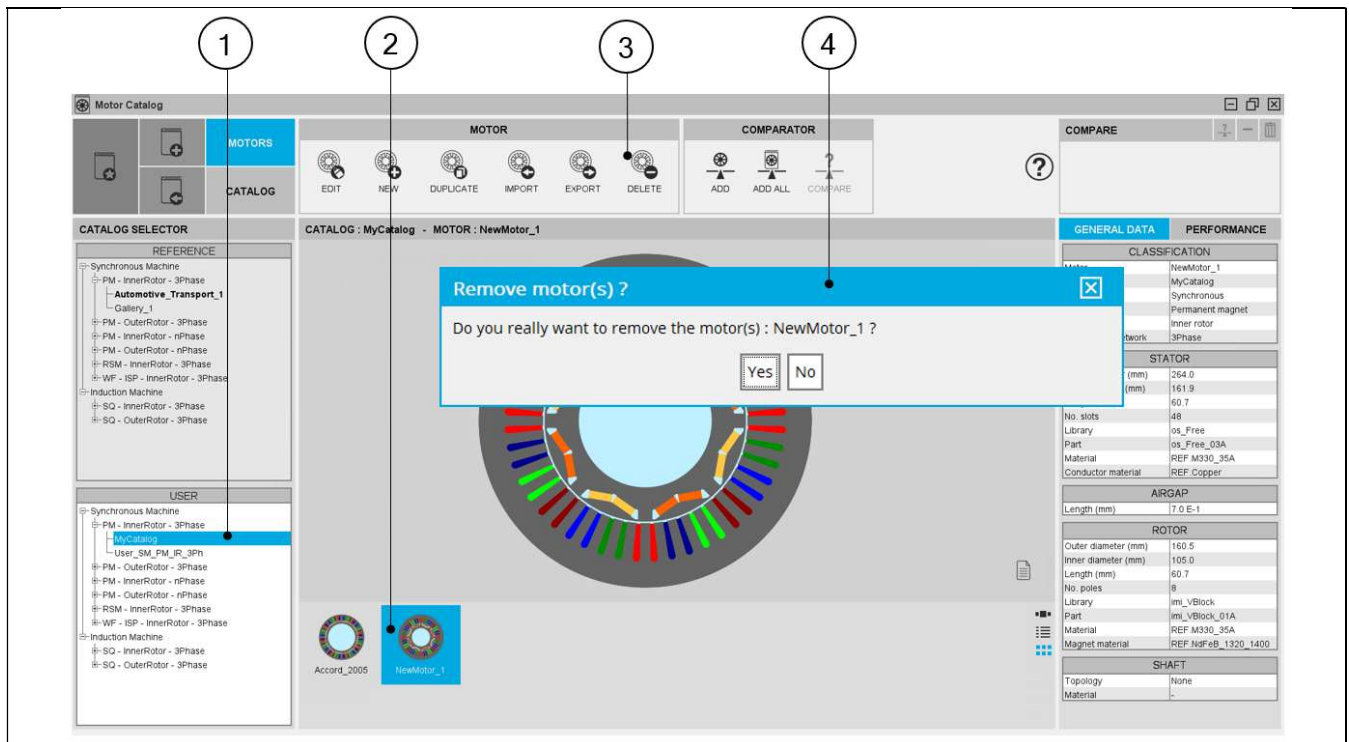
1 2 3 4

Motor Catalog

MOTORS
CATALOG

MOTOR
EDIT NEW DUPLICATE IMPORT EXPORT DELETE

COMPARATOR
ADD ADD ALL COMPARE

COMPARE

?

CATALOG SELECTOR
REFERENCE
Synchronous Machine
PM - InnerRotor - 3Phase
Automotive_Transport_1
Gallery_1
PM - OuterRotor - 3Phase
PM - InnerRotor - nPhase
PM - OuterRotor - nPhase
RSM - InnerRotor - 3Phase
WF - ISP - InnerRotor - 3Phase
Induction Machine
SQ - InnerRotor - 3Phase
SQ - OuterRotor - 3Phase

USER
Synchronous Machine
PM - InnerRotor - 3Phase
MyCatalog
User_SM_PM_IR_3Ph
PM - OuterRotor - 3Phase
PM - InnerRotor - nPhase
PM - OuterRotor - nPhase
RSM - InnerRotor - 3Phase
WF - ISP - InnerRotor - 3Phase
Induction Machine
SQ - InnerRotor - 3Phase
SQ - OuterRotor - 3Phase

CATALOG : MyCatalog - MOTOR : NewMotor_1

Remove motor(s) ?
Do you really want to remove the motor(s) : NewMotor_1 ?
Yes No

Accord_2005 NewMotor_1

GENERAL DATA PERFORMANCE

CLASSIFICATION
| Motor | NewMotor_1 |
|---|---|
| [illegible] | MyCatalog |
| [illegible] | Synchronous |
| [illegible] | Permanent magnet |
| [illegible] | Inner rotor |
| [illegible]etwork | 3Phase |

STATOR
| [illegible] (mm) | 264.0 |
|---|---|
| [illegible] (mm) | 161.9 |
| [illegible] | 60.7 |
| No. slots | 48 |
| Library | os_Free |
| Part | os_Free_03A |
| Material | REF M330_35A |
| Conductor material | REF Copper |

AIRGAP
| Length (mm) | 7.0 E-1 |
|---|---|

ROTOR
| Outer diameter (mm) | 160.5 |
|---|---|
| Inner diameter (mm) | 105.0 |
| Length (mm) | 60.7 |
| No. poles | 8 |
| Library | imi_VBlock |
| Part | imi_VBlock_01A |
| Material | REF M330_35A |
| Magnet material | REF NdFeB_1320_1400 |

SHAFT
| Topology | None |
|---|---|
| Material | - |